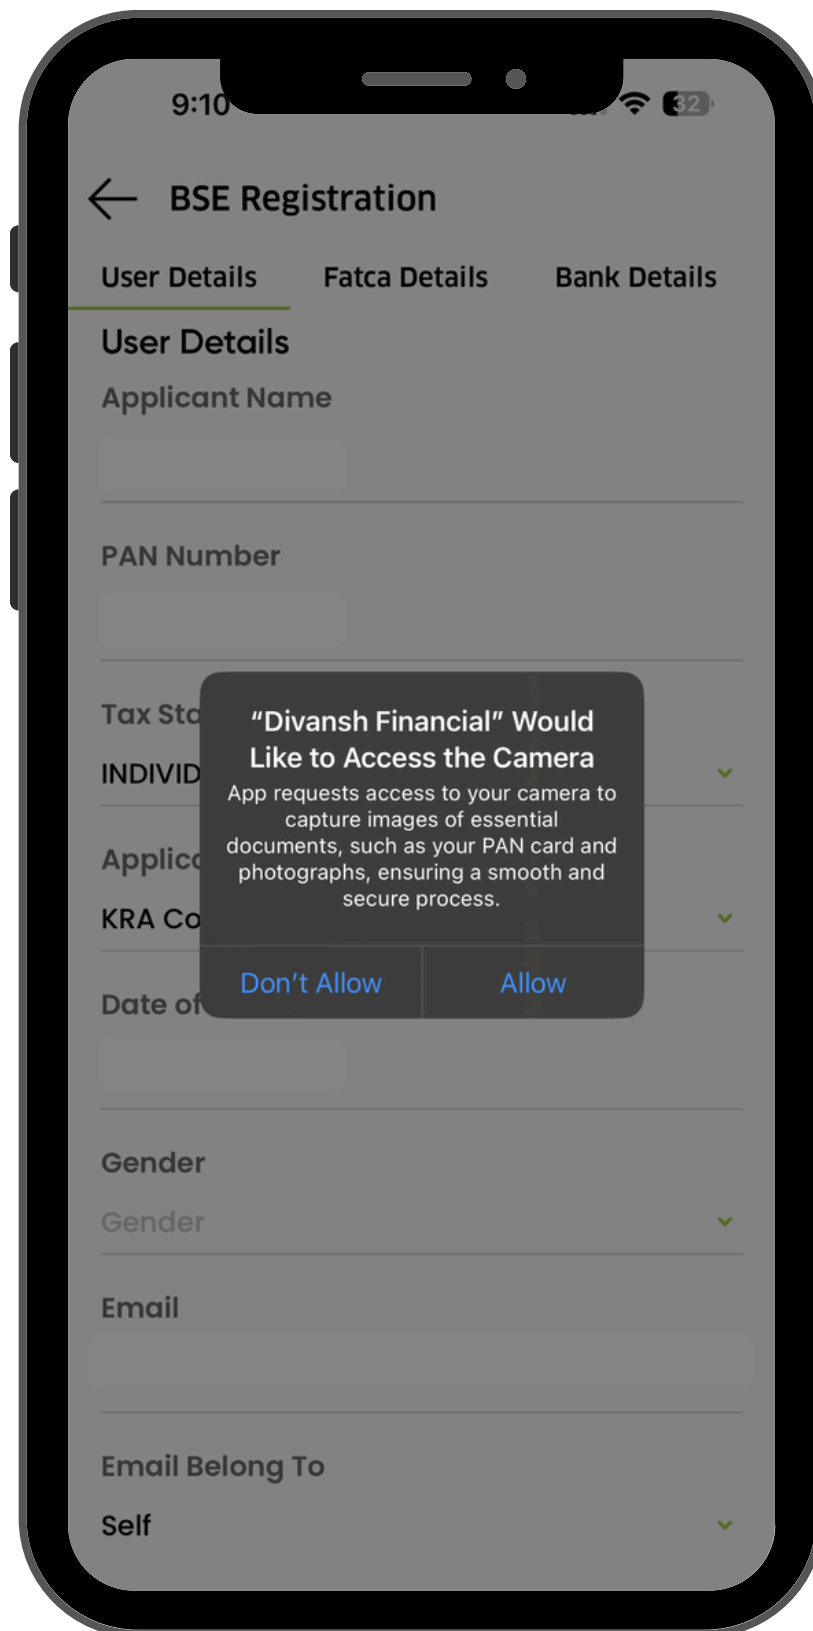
9:10

32

BSE Registration

User Details

Fatca Details

Bank Details

User Details

Applicant Name

PAN Number

Tax Sta

INDIVID

Applic

KRA Co

Date of

“Divansh Financial” Would Like to Access the Camera

App requests access to your camera to capture images of essential documents, such as your PAN card and photographs, ensuring a smooth and secure process.

Don’t Allow

Allow

Gender

Gender

Email

Email Belong To

Self